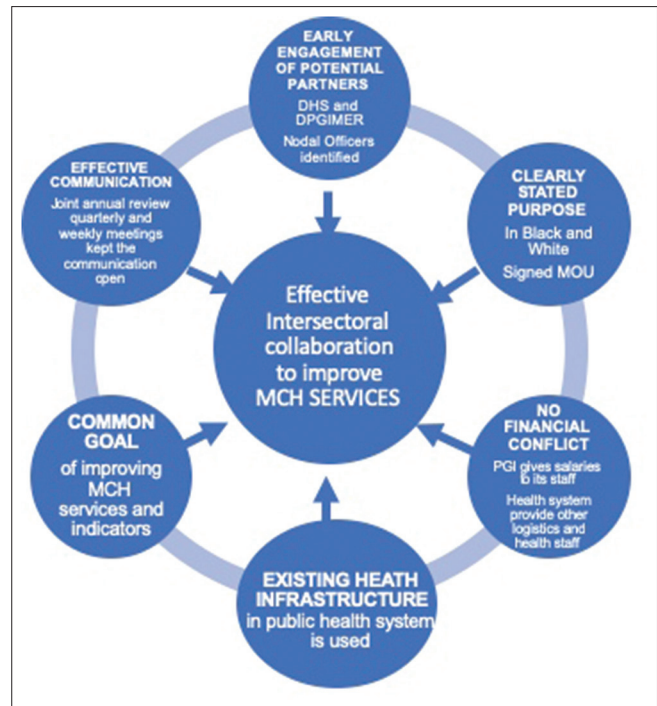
EARLY ENGAGEMENT OF POTENTIAL PARTNERS
DHS and DPGIMER
Nodal Officers identified

CLEARLY STATED PURPOSE
In Black and White
Signed MOU

NO FINANCIAL CONFLICT
PGI gives salaries to its staff
Health system provide other logistics and health staff

EXISTING HEATH INFRASTRUCTURE
in public health system is used

COMMON GOAL
of improving MCH services and indicators

EFFECTIVE COMMUNICATION
Joint annual review quarterly and weekly meetings kept the communication open

Effective Intersectoral collaboration to improve MCH SERVICES